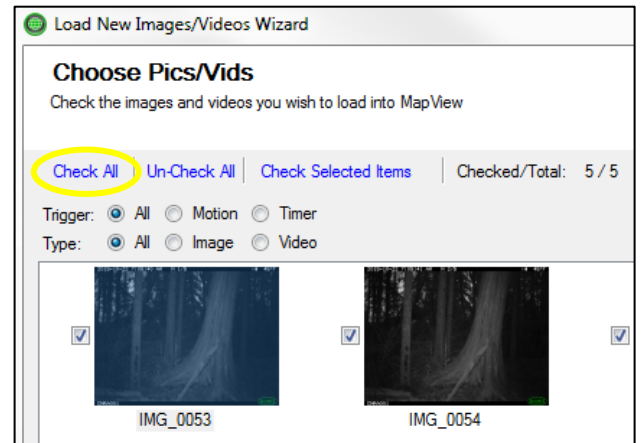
Load New Images/Videos Wizard

Choose Pics/Vids

Check the images and videos you wish to load into MapView

Check All | Un-Check All | Check Selected Items | Checked/Total: 5 / 5

Trigger: All Motion Timer

Type: All Image Video

IMG_0053

IMG_0054